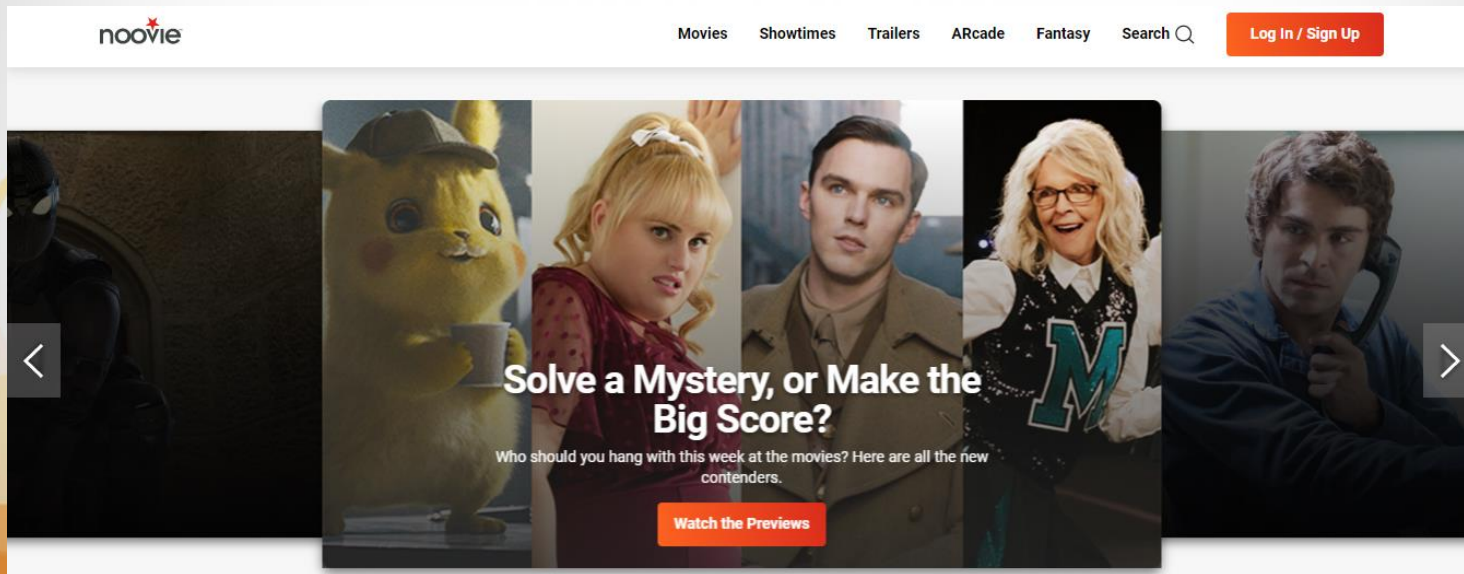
noovie

Movies Showtimes Trailers ARcade Fantasy Search

Log In / Sign Up

Solve a Mystery, or Make the Big Score?

Who should you hang with this week at the movies? Here are all the new contenders.

Watch the Previews